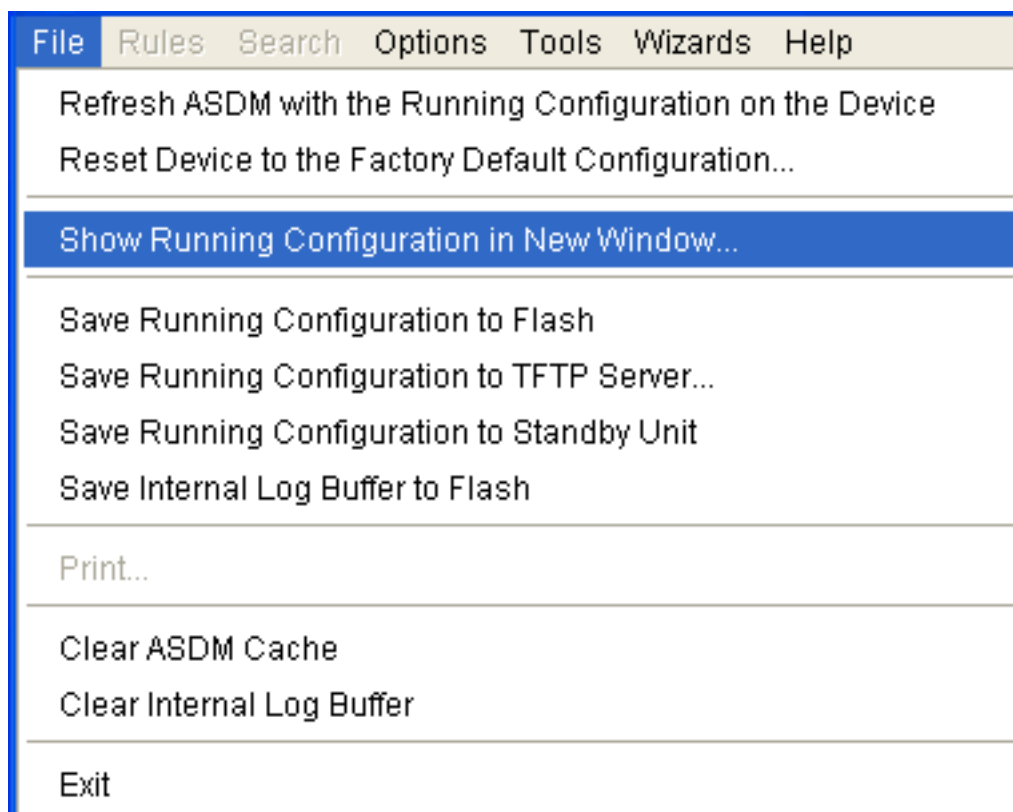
File Rules Search Options Tools Wizards Help

Refresh ASDM with the Running Configuration on the Device
Reset Device to the Factory Default Configuration...

Show Running Configuration in New Window...

Save Running Configuration to Flash
Save Running Configuration to TFTP Server...
Save Running Configuration to Standby Unit
Save Internal Log Buffer to Flash

Print...

Clear ASDM Cache
Clear Internal Log Buffer

Exit